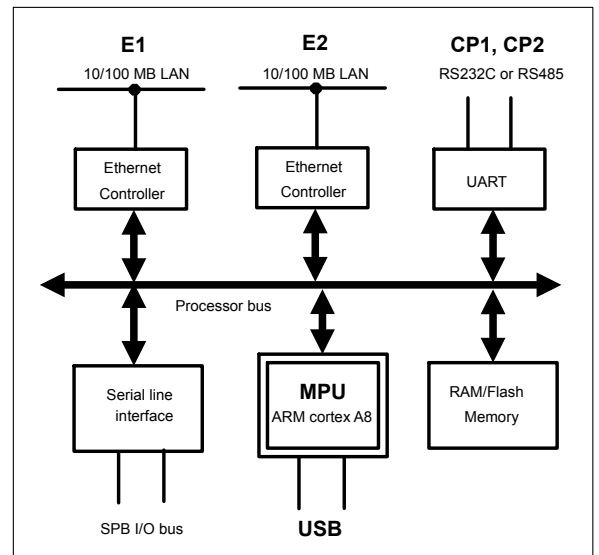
E1
10/100 MB LAN

E2
10/100 MB LAN

CP1, CP2
RS232C or RS485

Ethernet Controller

Ethernet Controller

UART

Processor bus

Serial line interface

MPU
ARM cortex A8

RAM/Flash Memory

SPB I/O bus

USB